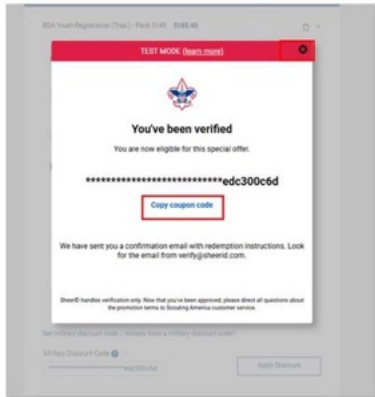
BSA Youth Registration (Trad.) - Pack 0149 $185.40

TEST MODE (learn more)

You've been verified

You are now eligible for this special offer.

**************************edc300c6d

Copy coupon code

We have sent you a confirmation email with redemption instructions. Look for the email from verify@sheerid.com.

SheerID handles verification only. Now that you've been approved, please direct all questions about the promotion terms to Scouting America customer service.

Get military discount code | Already have a military discount code?

Military Discount Code

edc300c6d

Apply Discount